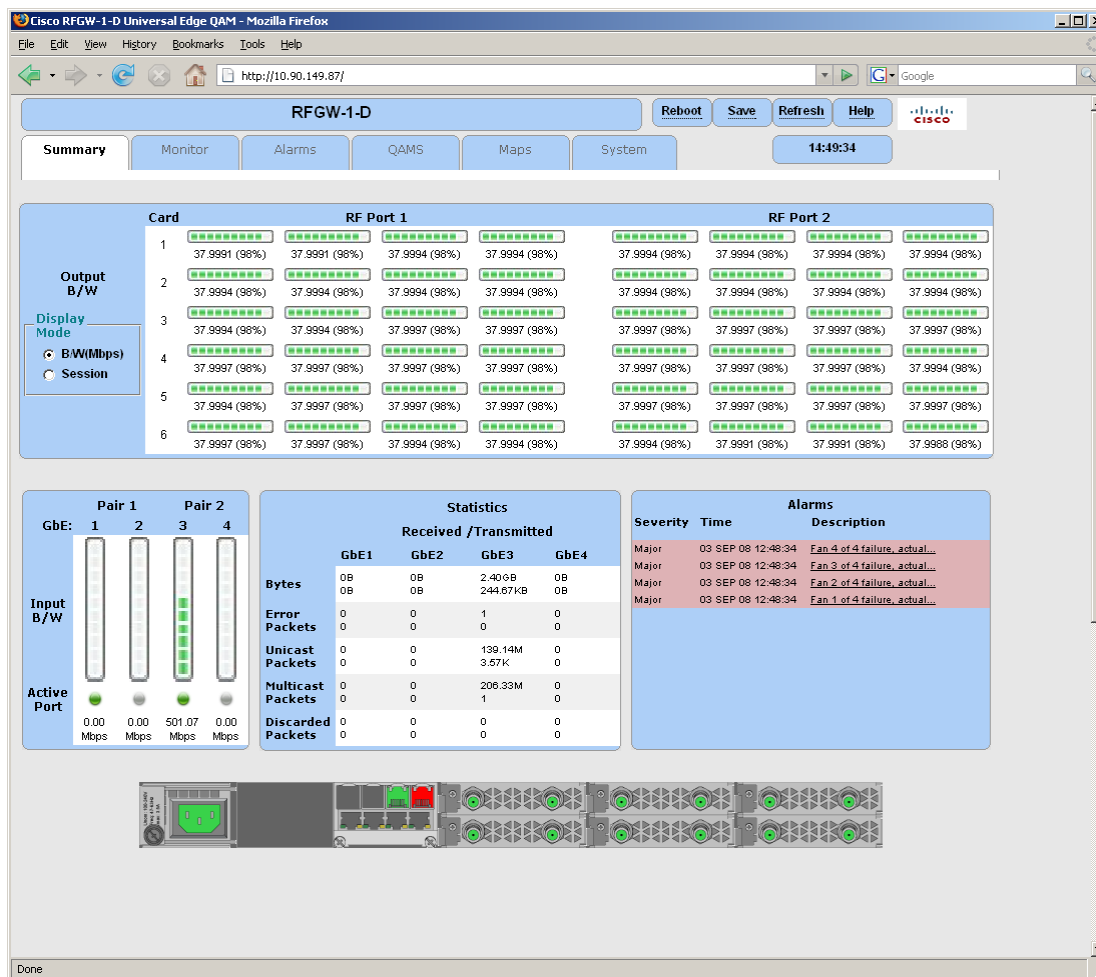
Cisco RFGW-1-D Universal Edge QAM - Mozilla Firefox

File Edit View History Bookmarks Tools Help

http://10.90.149.87/

Google

RFGW-1-D

Reboot Save Refresh Help

CISCO

Summary Monitor Alarms QAMS Maps System

14:49:34

| Card | RF Port 1 | | | | RF Port 2 | | | |
|---|---|---|---|---|---|---|---|---|
| 1 | 37.9991 (98%) | 37.9991 (98%) | 37.9994 (98%) | 37.9994 (98%) | 37.9994 (98%) | 37.9994 (98%) | 37.9994 (98%) | 37.9994 (98%) |
| 2 | 37.9994 (98%) | 37.9994 (98%) | 37.9994 (98%) | 37.9994 (98%) | 37.9994 (98%) | 37.9994 (98%) | 37.9994 (98%) | 37.9994 (98%) |
| 3 | 37.9994 (98%) | 37.9994 (98%) | 37.9997 (98%) | 37.9997 (98%) | 37.9997 (98%) | 37.9997 (98%) | 37.9997 (98%) | 37.9997 (98%) |
| 4 | 37.9997 (98%) | 37.9997 (98%) | 37.9997 (98%) | 37.9997 (98%) | 37.9997 (98%) | 37.9997 (98%) | 37.9997 (98%) | 37.9994 (98%) |
| 5 | 37.9994 (98%) | 37.9997 (98%) | 37.9997 (98%) | 37.9997 (98%) | 37.9997 (98%) | 37.9997 (98%) | 37.9997 (98%) | 37.9997 (98%) |
| 6 | 37.9997 (98%) | 37.9997 (98%) | 37.9994 (98%) | 37.9994 (98%) | 37.9994 (98%) | 37.9991 (98%) | 37.9991 (98%) | 37.9988 (98%) |

Output B/W

Display Mode
B/W(Mbps)
Session

Pair 1 Pair 2
GbE: 1 2 3 4

Input B/W

Active Port

0.00 Mbps 0.00 Mbps 501.07 Mbps 0.00 Mbps

Statistics
Received /Transmitted

| | GbE1 | GbE2 | GbE3 | GbE4 |
|---|---|---|---|---|
| Bytes | 0B 0B | 0B 0B | 2.40GB 244.67KB | 0B 0B |
| Error Packets | 0 0 | 0 0 | 1 0 | 0 0 |
| Unicast Packets | 0 0 | 0 0 | 139.14M 3.57K | 0 0 |
| Multicast Packets | 0 0 | 0 0 | 206.33M 1 | 0 0 |
| Discarded Packets | 0 0 | 0 0 | 0 0 | 0 0 |

Alarms

| Severity | Time | Description |
|---|---|---|
| Major | 03 SEP 08 12:48:34 | Fan 4 of 4 failure, actual... |
| Major | 03 SEP 08 12:48:34 | Fan 3 of 4 failure, actual... |
| Major | 03 SEP 08 12:48:34 | Fan 2 of 4 failure, actual... |
| Major | 03 SEP 08 12:48:34 | Fan 1 of 4 failure, actual... |

Done